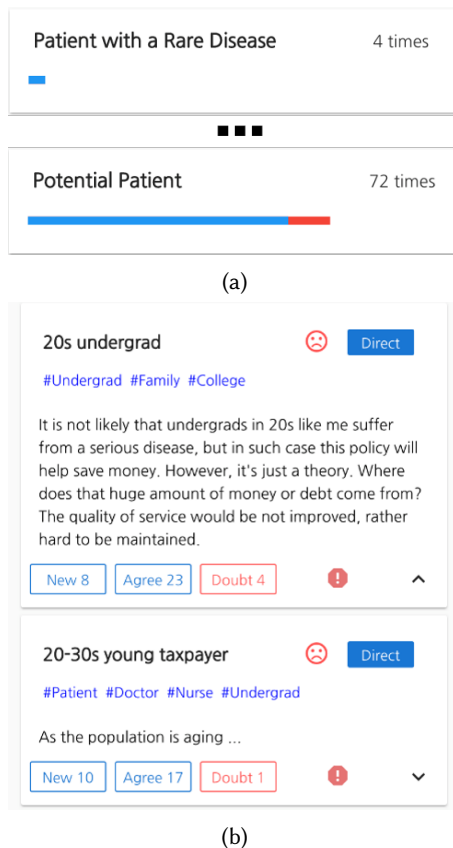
Patient with a Rare Disease 4 times

Potential Patient 72 times

(a)

20s undergrad

Direct

#Undergrad #Family #College

It is not likely that undergrads in 20s like me suffer from a serious disease, but in such case this policy will help save money. However, it's just a theory. Where does that huge amount of money or debt come from? The quality of service would be not improved, rather hard to be maintained.

New 8 Agree 23 Doubt 4

20-30s young taxpayer

Direct

#Patient #Doctor #Nurse #Undergrad

As the population is aging ...

New 10 Agree 17 Doubt 1

(b)